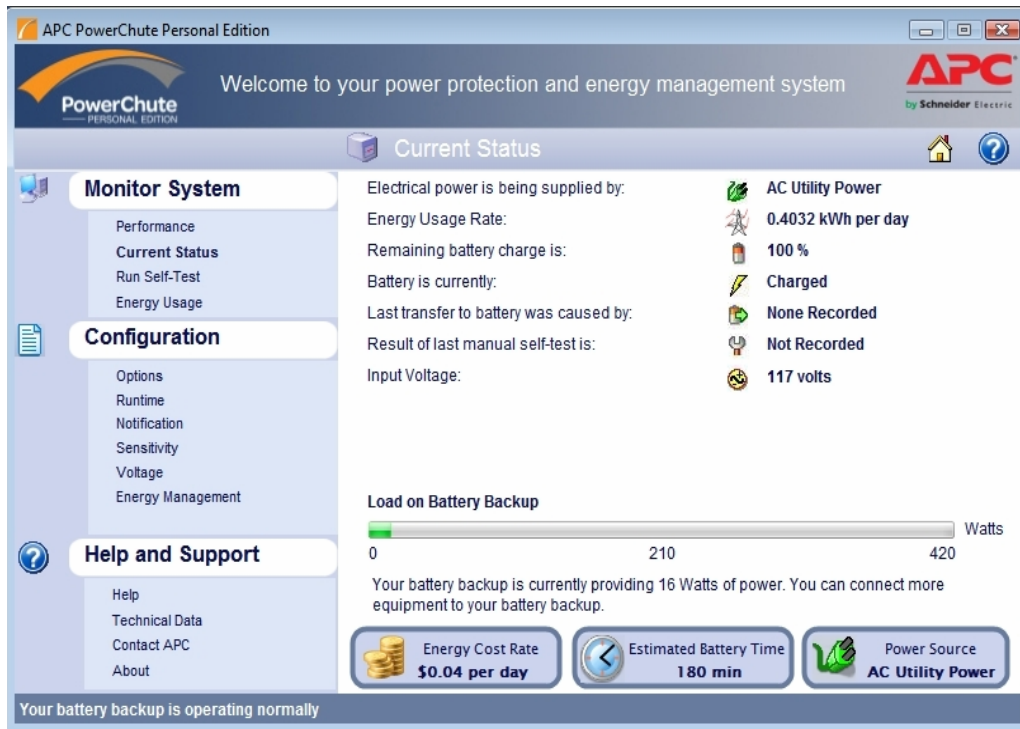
APC PowerChute Personal Edition

PowerChute
PERSONAL EDITION

Welcome to your power protection and energy management system

APC
by Schneider Electric

Current Status

Monitor System

Performance
Current Status
Run Self-Test
Energy Usage

Configuration

Options
Runtime
Notification
Sensitivity
Voltage
Energy Management

Help and Support

Help
Technical Data
Contact APC
About

| | |
|---|---|
| Electrical power is being supplied by: | AC Utility Power |
| Energy Usage Rate: | 0.4032 kWh per day |
| Remaining battery charge is: | 100 % |
| Battery is currently: | Charged |
| Last transfer to battery was caused by: | None Recorded |
| Result of last manual self-test is: | Not Recorded |
| Input Voltage: | 117 volts |

Load on Battery Backup

Watts
0
210
420

Your battery backup is currently providing 16 Watts of power. You can connect more equipment to your battery backup.

Energy Cost Rate
$0.04 per day

Estimated Battery Time
180 min

Power Source
AC Utility Power

Your battery backup is operating normally